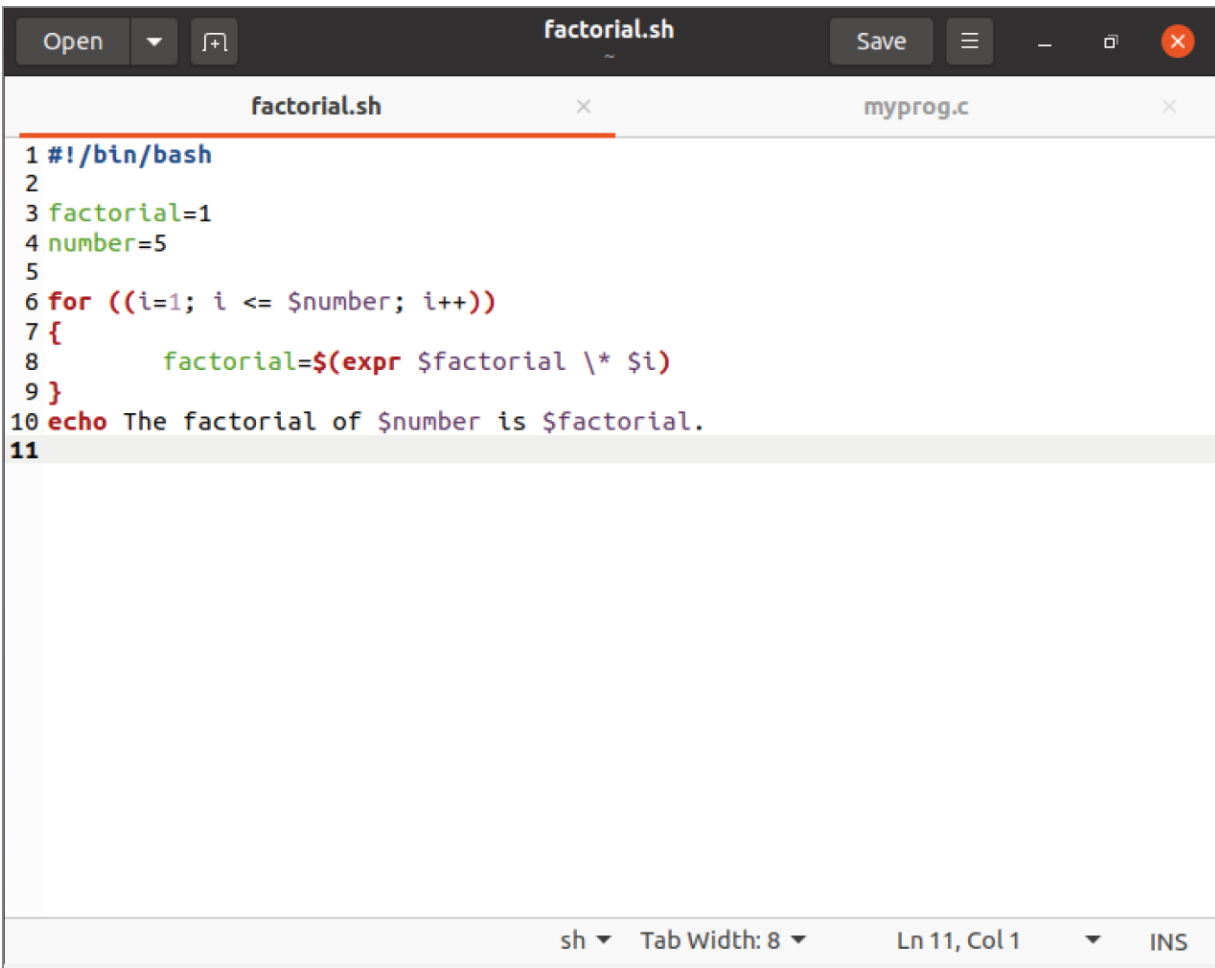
Open

factorial.sh
~

Save

factorial.sh ×

myprog.c ×

1 #!/bin/bash
2
3 factorial=1
4 number=5
5
6 for ((i=1; i <= $number; i++))
7 {
8 factorial=$(expr $factorial \* $i)
9 }
10 echo The factorial of $number is $factorial.
11

sh ▾ Tab Width: 8 ▾ Ln 11, Col 1 ▾ INS